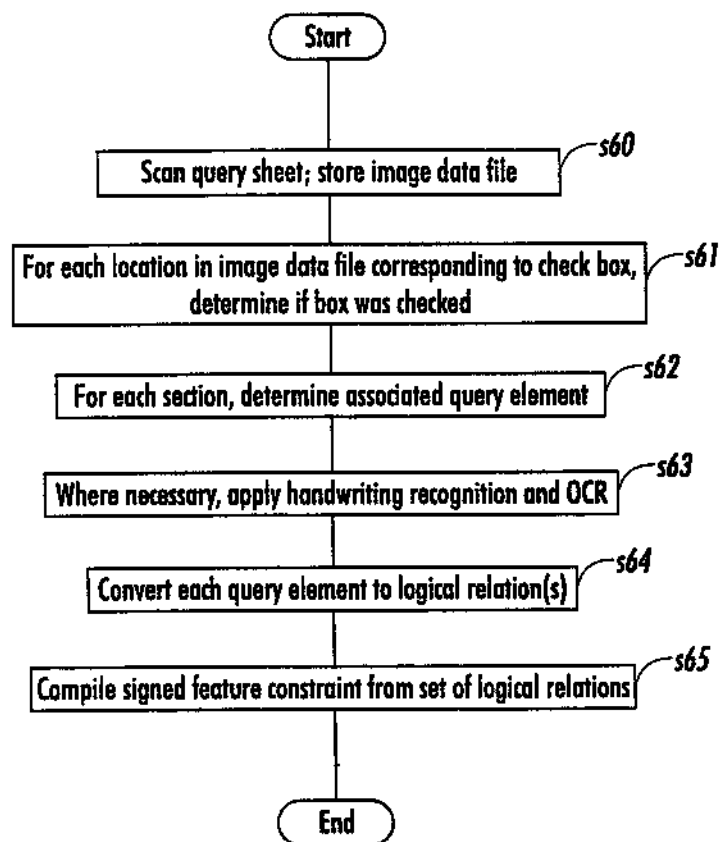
Start

s60

Scan query sheet; store image data file

For each location in image data file corresponding to check box, determine if box was checked

s61

For each section, determine associated query element

s62

Where necessary, apply handwriting recognition and OCR

s63

Convert each query element to logical relation(s)

s64

Compile signed feature constraint from set of logical relations

s65

End